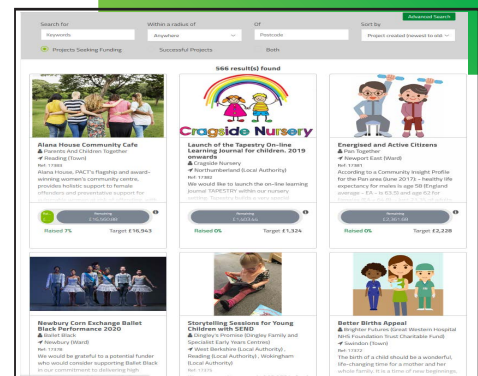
Advanced Search

Search for
Keywords

Within a radius of
Anywhere

Of
Postcode

Sort by
Project created (newest to old

Projects Seeking Funding
Successful Projects
Both

566 result(s) found

Alana House Community Cafe
Parents And Children Together
Reading (Town)
Ref: 17383
Alana House, PACT's flagship and award-winning women's community centre, provides holistic support to female offenders and presentative support for

Remaining
£16,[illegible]
Raised 7%
Target £16,943

Cragside Nursery
Launch of the Tapestry On-line Learning Journal for children. 2019 onwards
Cragside Nursery
Northumberland (Local Authority)
Ref: 17382
We would like to launch the on-line learning journal TAPESTRY within our nursery setting. Tapestry holds a very special

Remaining
£1,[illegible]
Raised 0%
Target £1,324

Energised and Active Citizens
Plas Together
Newport East (Ward)
Ref: 17381
According to a Community Insight Profile for the Plan area (June 2017) - healthy life expectancy for males is age 58 (England average - 64.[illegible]) and age 62 for

Remaining
£2,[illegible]
Raised 0%
Target £2,228

Newbury Corn Exchange Ballet Black Performance 2020
Ballet Black
Newbury (Ward)
Ref: 17378
We would be grateful to a potential funder who would consider supporting Ballet Black in our commitment to delivering high-

Storytelling Sessions for Young Children with SEND
Dingley's Promise (Dingley Family and Specialist Early Years Centres)
West Berkshire (Local Authority), Reading (Local Authority), Wokingham (Local Authority)
Ref: 17376

Better Births Appeal
Brighter Futures (Great Western Hospital NHS Foundation Trust Charitable Fund)
Swindon (Town)
Ref: 17372
The birth of a child should be a wonderful, life-changing time for a mother and her whole family. It is a time of new beginnings,